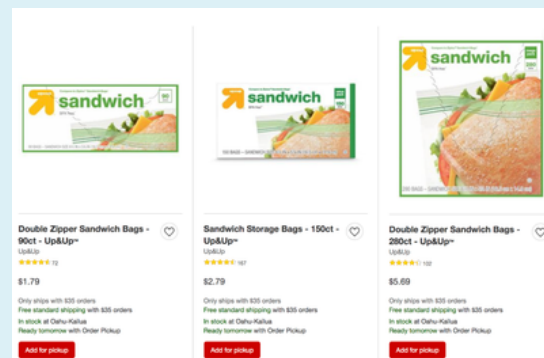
up&up
sandwich

up&up
sandwich

up&up
sandwich

Double Zipper Sandwich Bags - 90ct - Up&Up™
Up&Up
★★★★★ 72
$1.79
Only ships with $35 orders
Free standard shipping with $35 orders
In stock at Oahu-Kailua
Ready tomorrow with Order Pickup
Add for pickup

Sandwich Storage Bags - 150ct - Up&Up™
Up&Up
★★★★★ 167
$2.79
Only ships with $35 orders
Free standard shipping with $35 orders
In stock at Oahu-Kailua
Ready tomorrow with Order Pickup
Add for pickup

Double Zipper Sandwich Bags - 280ct - Up&Up™
Up&Up
★★★★☆ 132
$5.69
Only ships with $35 orders
Free standard shipping with $35 orders
In stock at Oahu-Kailua
Ready tomorrow with Order Pickup
Add for pickup